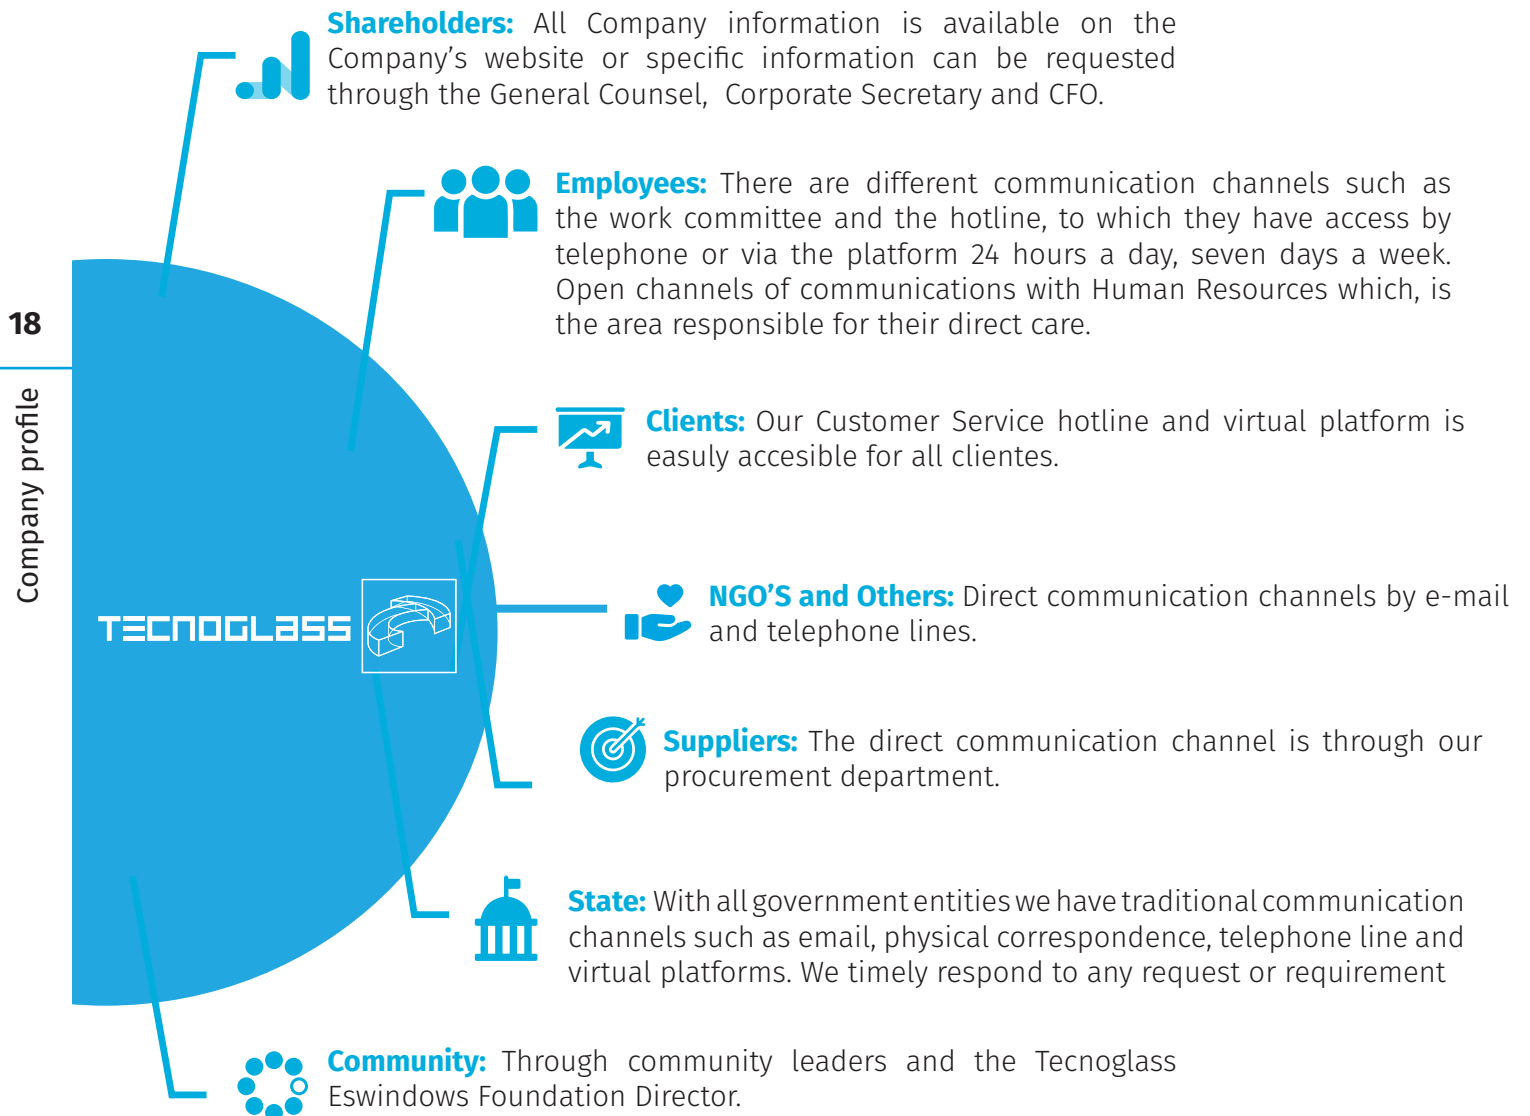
18

Company profile

Shareholders: All Company information is available on the Company's website or specific information can be requested through the General Counsel, Corporate Secretary and CFO.

Employees: There are different communication channels such as the work committee and the hotline, to which they have access by telephone or via the platform 24 hours a day, seven days a week. Open channels of communications with Human Resources which, is the area responsible for their direct care.

Clients: Our Customer Service hotline and virtual platform is easuly accesible for all clientes.

TECNOGLASS

NGO'S and Others: Direct communication channels by e-mail and telephone lines.

Suppliers: The direct communication channel is through our procurement department.

State: With all government entities we have traditional communication channels such as email, physical correspondence, telephone line and virtual platforms. We timely respond to any request or requirement

Community: Through community leaders and the Tecnoglass Eswindows Foundation Director.